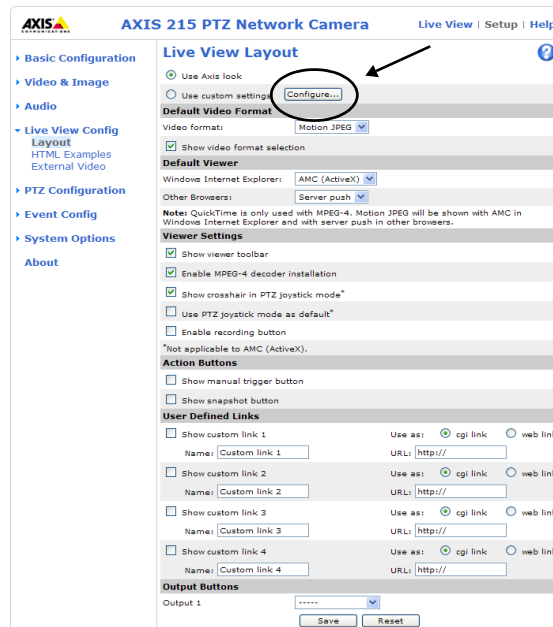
AXIS COMMUNICATIONS

AXIS 215 PTZ Network Camera

Live View | Setup | Help

Basic Configuration
Video & Image
Audio
Live View Config
Layout
HTML Examples
External Video
PTZ Configuration
Event Config
System Options
About

Live View Layout

Use Axis look
Use custom settings Configure...

Default Video Format
Video format: Motion JPEG
Show video format selection

Default Viewer
Windows Internet Explorer: AMC (ActiveX)
Other Browsers: Server push

Note: QuickTime is only used with MPEG-4. Motion JPEG will be shown with AMC in Windows Internet Explorer and with server push in other browsers.

Viewer Settings
Show viewer toolbar
Enable MPEG-4 decoder installation
Show crosshair in PTZ joystick mode*
Use PTZ joystick mode as default*
Enable recording button
*Not applicable to AMC (ActiveX).

Action Buttons
Show manual trigger button
Show snapshot button

User Defined Links
Show custom link 1 Use as: cgi link web link
Name: Custom link 1 URL: http://
Show custom link 2 Use as: cgi link web link
Name: Custom link 2 URL: http://
Show custom link 3 Use as: cgi link web link
Name: Custom link 3 URL: http://
Show custom link 4 Use as: cgi link web link
Name: Custom link 4 URL: http://

Output Buttons
Output 1 -----

Save Reset